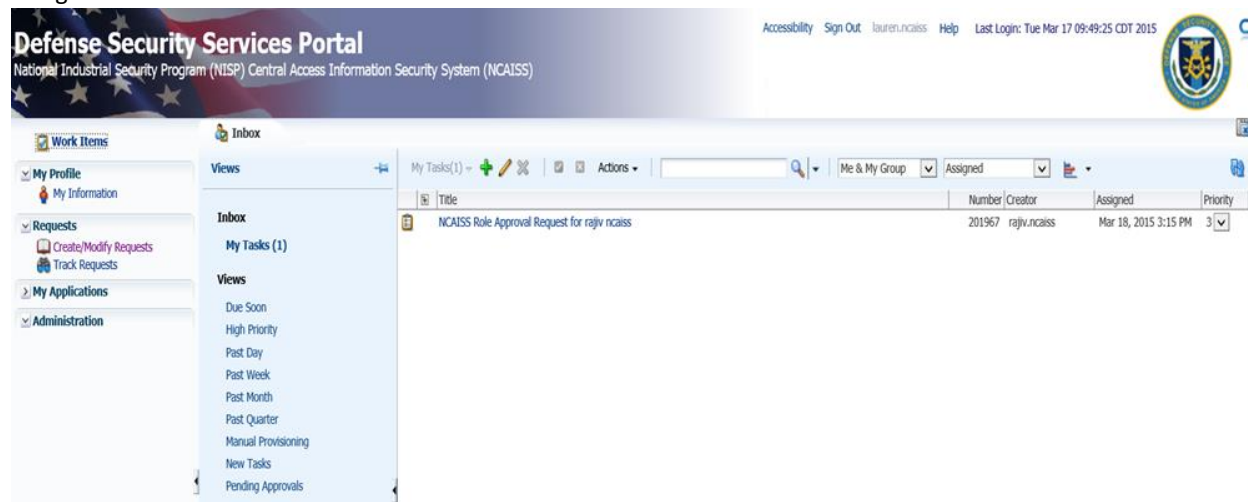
Defense Security Services Portal
National Industrial Security Program (NISP) Central Access Information Security System (NCAISS)

Accessibility Sign Out lauren.ncaiss Help Last Login: Tue Mar 17 09:49:25 CDT 2015

Work Items

My Profile
My Information

Requests
Create/Modify Requests
Track Requests

My Applications

Administration

Inbox

Views

Inbox
My Tasks (1)

Views
Due Soon
High Priority
Past Day
Past Week
Past Month
Past Quarter
Manual Provisioning
New Tasks
Pending Approvals

My Tasks(1) Actions Me & My Group Assigned

| Title | Number | Creator | Assigned | Priority |
|---|---|---|---|---|
| NCAISS Role Approval Request for rajiv ncaiss | 201967 | rajiv.ncaiss | Mar 18, 2015 3:15 PM | 3 |